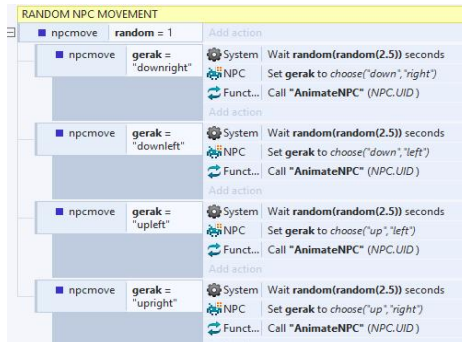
RANDOM NPC MOVEMENT

npcmove | random = 1 | Add action

npcmove | gerak = "downright" | System | Wait random(random(2.5)) seconds
NPC | Set gerak to choose("down","right")
Funct... | Call "AnimateNPC" (NPC.UID)
Add action

npcmove | gerak = "downleft" | System | Wait random(random(2.5)) seconds
NPC | Set gerak to choose("down","left")
Funct... | Call "AnimateNPC" (NPC.UID)
Add action

npcmove | gerak = "upleft" | System | Wait random(random(2.5)) seconds
NPC | Set gerak to choose("up","left")
Funct... | Call "AnimateNPC" (NPC.UID)
Add action

npcmove | gerak = "upright" | System | Wait random(random(2.5)) seconds
NPC | Set gerak to choose("up","right")
Funct... | Call "AnimateNPC" (NPC.UID)